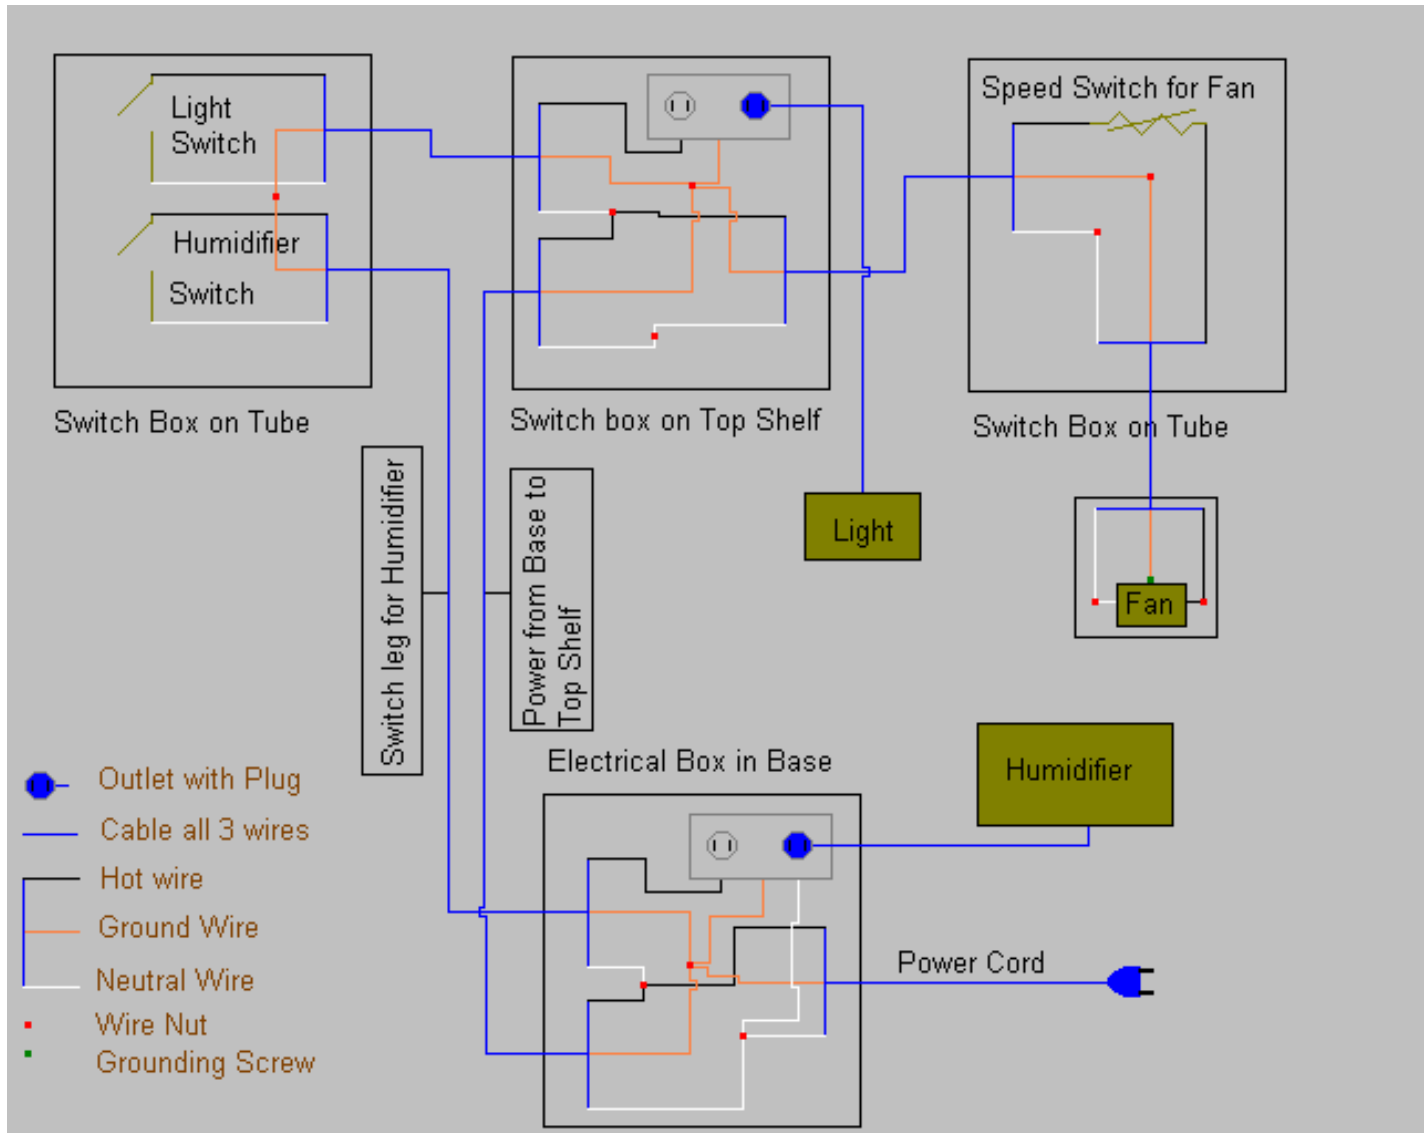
Light Switch

Humidifier Switch

Switch Box on Tube

Switch box on Top Shelf

Speed Switch for Fan

Switch Box on Tube

Switch leg for Humidifier

Power from Base to Top Shelf

Light

Fan

Electrical Box in Base

Humidifier

Power Cord

Outlet with Plug
Cable all 3 wires
Hot wire
Ground Wire
Neutral Wire
Wire Nut
Grounding Screw